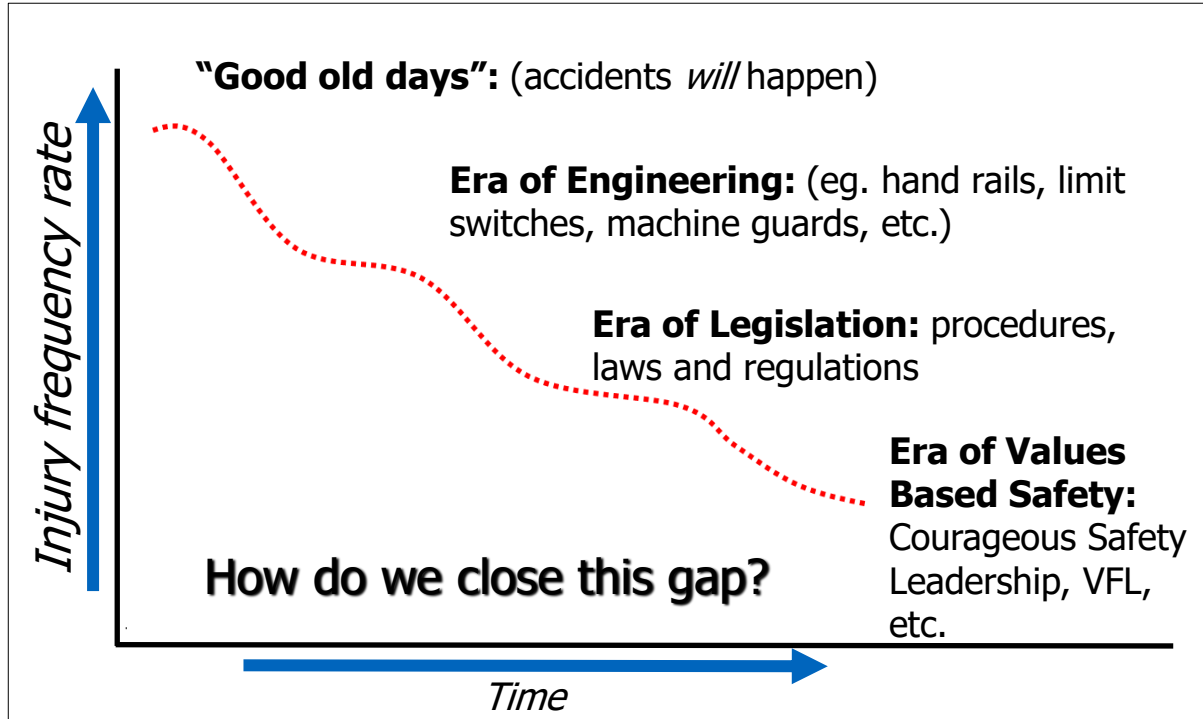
Injury frequency rate

"Good old days": (accidents *will* happen)

Era of Engineering: (eg. hand rails, limit switches, machine guards, etc.)

Era of Legislation: procedures, laws and regulations

Era of Values Based Safety: Courageous Safety Leadership, VFL, etc.

How do we close this gap?

Time